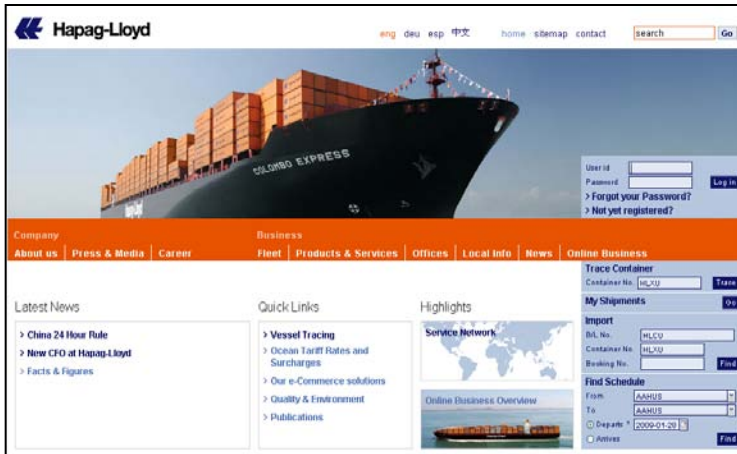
Hapag-Lloyd

eng deu esp 中文 home sitemap contact search Go

COLOMBO EXPRESS

User Id
Password Log in
> Forgot your Password?
> Not yet registered?

Company
About us | Press & Media | Career

Business
Fleet | Products & Services | Offices | Local Info | News | Online Business

Trace Container
Container No. HLXU Trace

My Shipments Go

Import
B/L No. HLCU
Container No. HLXU
Booking No. Find

Find Schedule
From AAHUS
To AAHUS
Departs * 2009-01-20
Arrives Find

Latest News
> China 24 Hour Rule
> New CFO at Hapag-Lloyd
> Facts & Figures

Quick Links
> Vessel Tracing
> Ocean Tariff Rates and Surcharges
> Our e-Commerce solutions
> Quality & Environment
> Publications

Highlights
Service Network
Online Business Overview